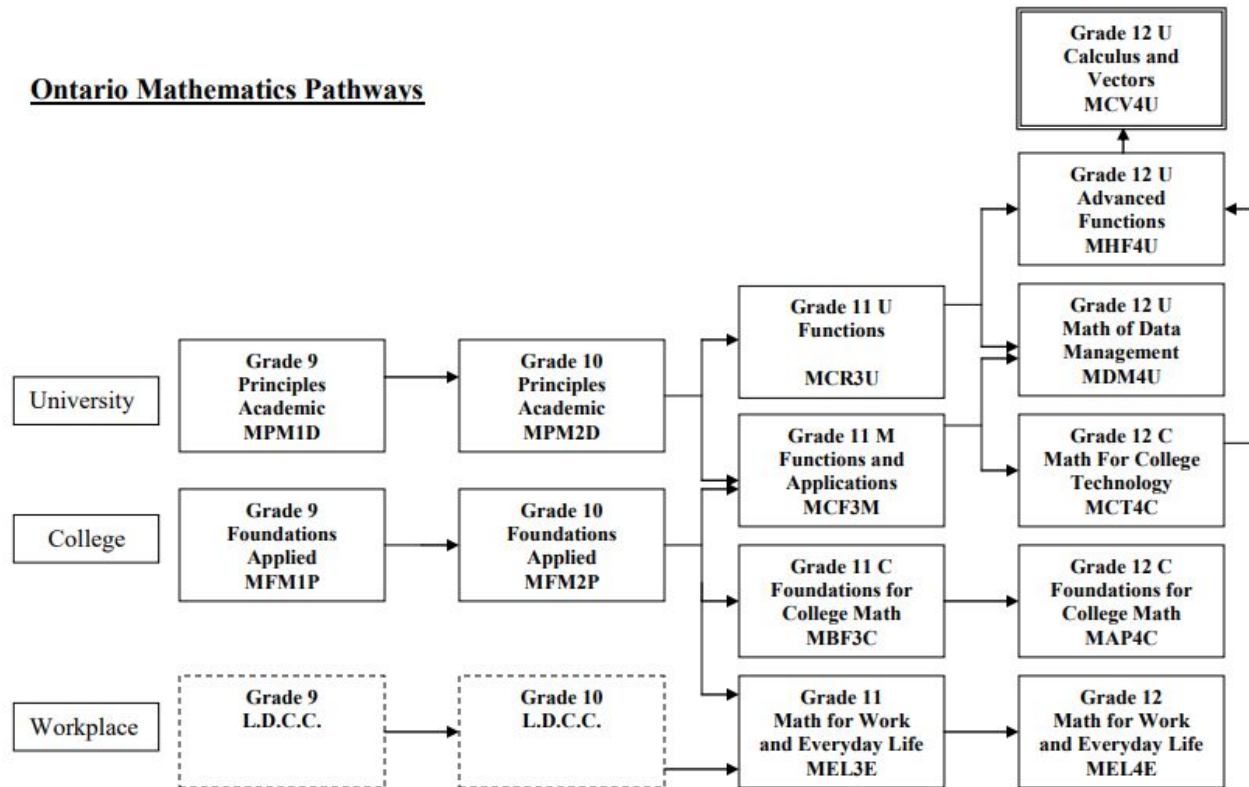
Ontario Mathematics Pathways

Grade 12 U
Calculus and Vectors
MCV4U

Grade 12 U
Advanced Functions
MHF4U

Grade 11 U
Functions

MCR3U

Grade 12 U
Math of Data Management
MDM4U

University

Grade 9
Principles
Academic
MPM1D

Grade 10
Principles
Academic
MPM2D

Grade 11 M
Functions and Applications
MCF3M

Grade 12 C
Math For College Technology
MCT4C

College

Grade 9
Foundations
Applied
MFM1P

Grade 10
Foundations
Applied
MFM2P

Grade 11 C
Foundations for College Math
MBF3C

Grade 12 C
Foundations for College Math
MAP4C

Workplace

Grade 9
L.D.C.C.

Grade 10
L.D.C.C.

Grade 11
Math for Work and Everyday Life
MEL3E

Grade 12
Math for Work and Everyday Life
MEL4E